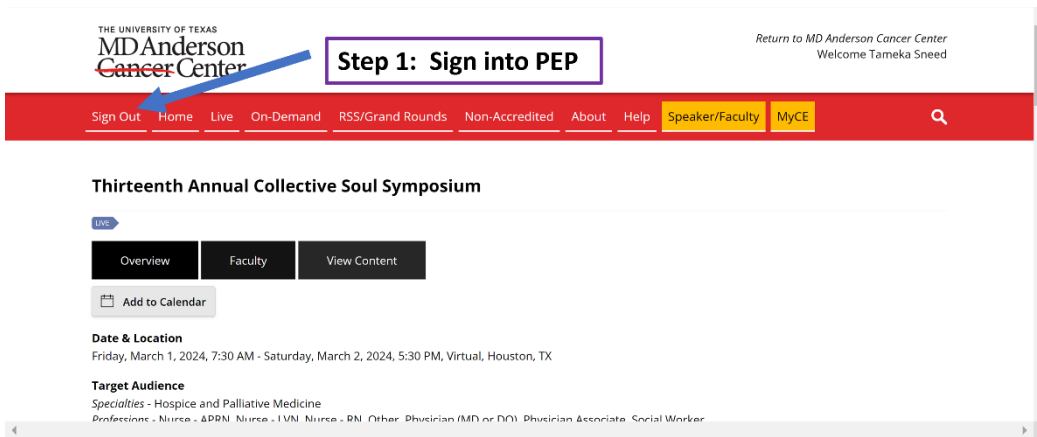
THE UNIVERSITY OF TEXAS
MD Anderson
Cancer Center

Step 1: Sign into PEP

Return to MD Anderson Cancer Center
Welcome Tameka Sneed

Sign Out Home Live On-Demand RSS/Grand Rounds Non-Accredited About Help Speaker/Faculty MyCE

Thirteenth Annual Collective Soul Symposium

LIVE

Overview Faculty View Content

Add to Calendar

Date & Location
Friday, March 1, 2024, 7:30 AM - Saturday, March 2, 2024, 5:30 PM, Virtual, Houston, TX

Target Audience
Specialties - Hospice and Palliative Medicine
Professions - Nurse - APRN, Nurse - LVN, Nurse - RN, Other, Physician (MD or DO), Physician Associate, Social Worker